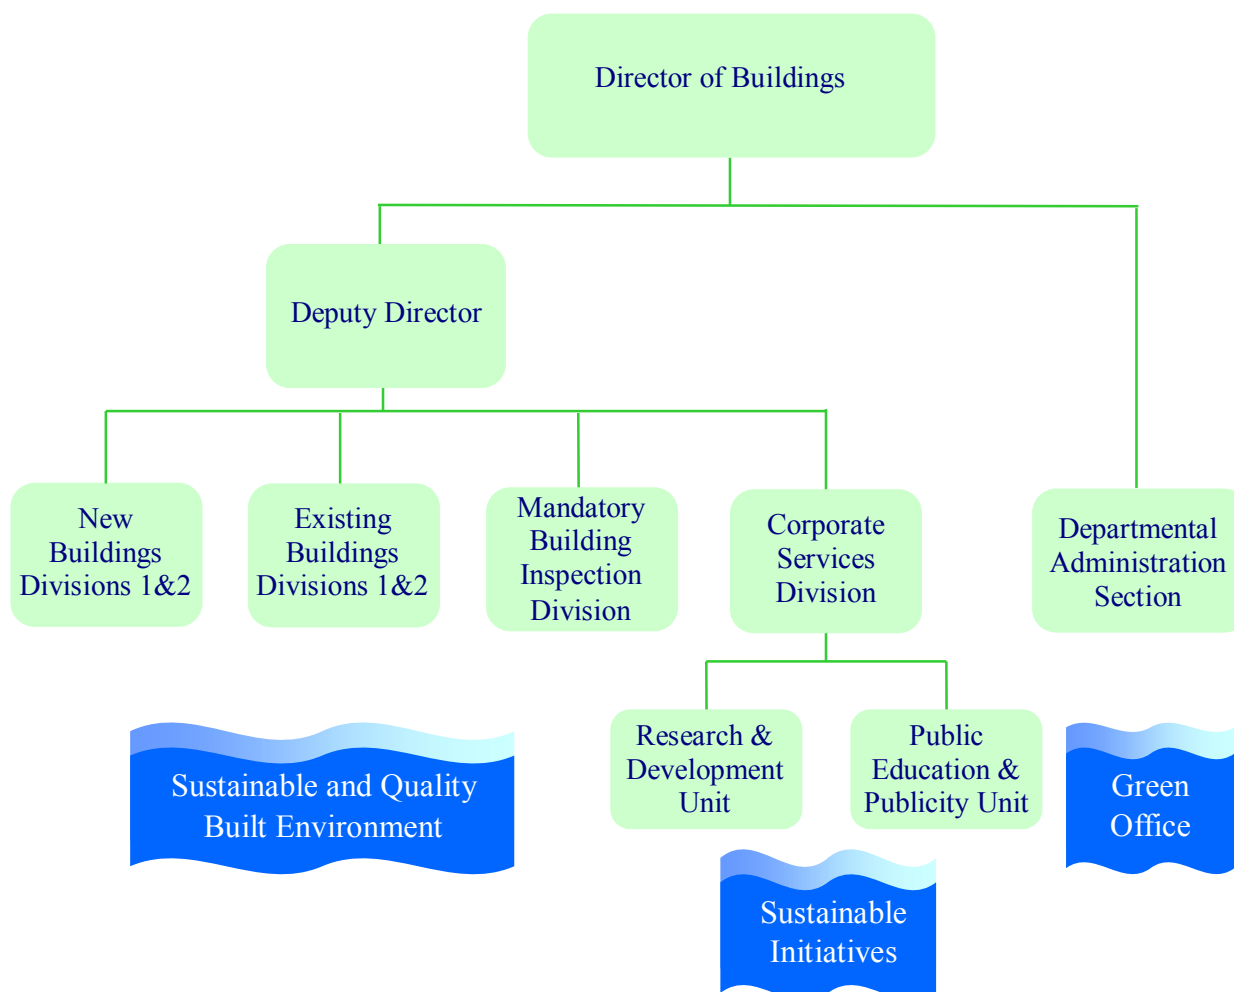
Director of Buildings

Deputy Director

New Buildings Divisions 1&2

Existing Buildings Divisions 1&2

Mandatory Building Inspection Division

Corporate Services Division

Departmental Administration Section

Research & Development Unit

Public Education & Publicity Unit

Sustainable and Quality Built Environment

Green Office

Sustainable Initiatives